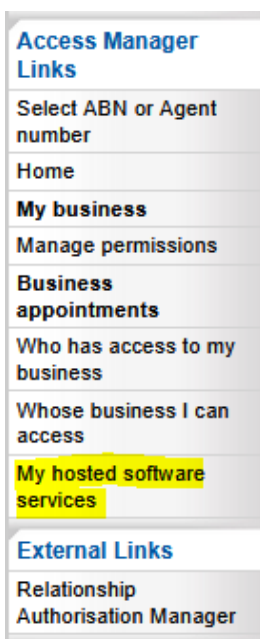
Access Manager Links

Select ABN or Agent number

Home

My business

Manage permissions

Business appointments

Who has access to my business

Whose business I can access

My hosted software services

External Links

Relationship Authorisation Manager